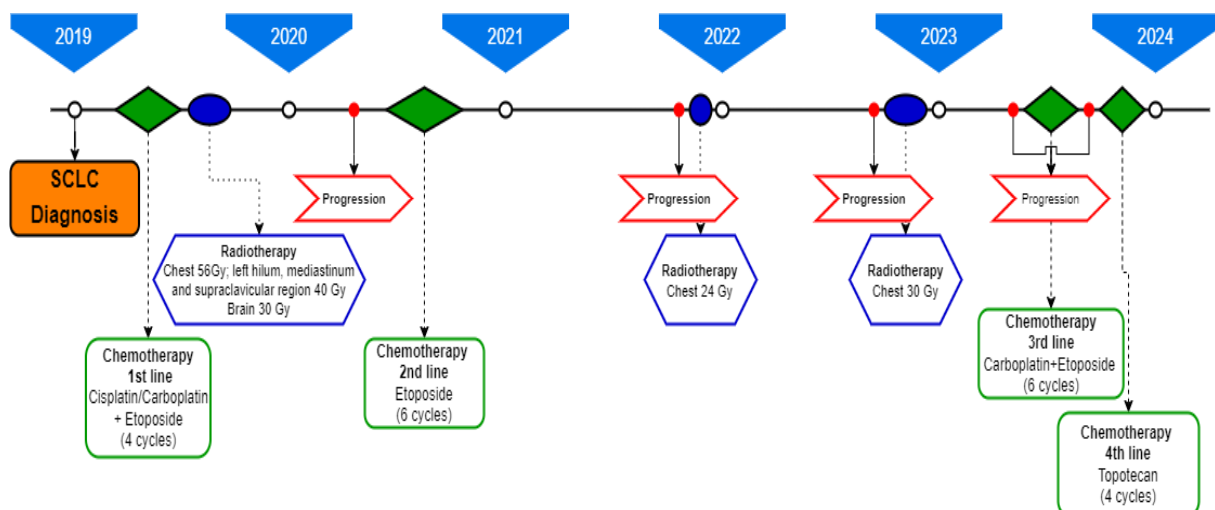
2019

2020

2021

2022

2023

2024

SCLC Diagnosis

Radiotherapy
Chest 56Gy; left hilum, mediastinum and supraclavicular region 40 Gy
Brain 30 Gy

Progression

Chemotherapy
1st line
Cisplatin/Carboplatin + Etoposide
(4 cycles)

Chemotherapy
2nd line
Etoposide
(6 cycles)

Progression

Radiotherapy
Chest 24 Gy

Progression

Radiotherapy
Chest 30 Gy

Progression

Chemotherapy
3rd line
Carboplatin+Etoposide
(6 cycles)

Chemotherapy
4th line
Topotecan
(4 cycles)